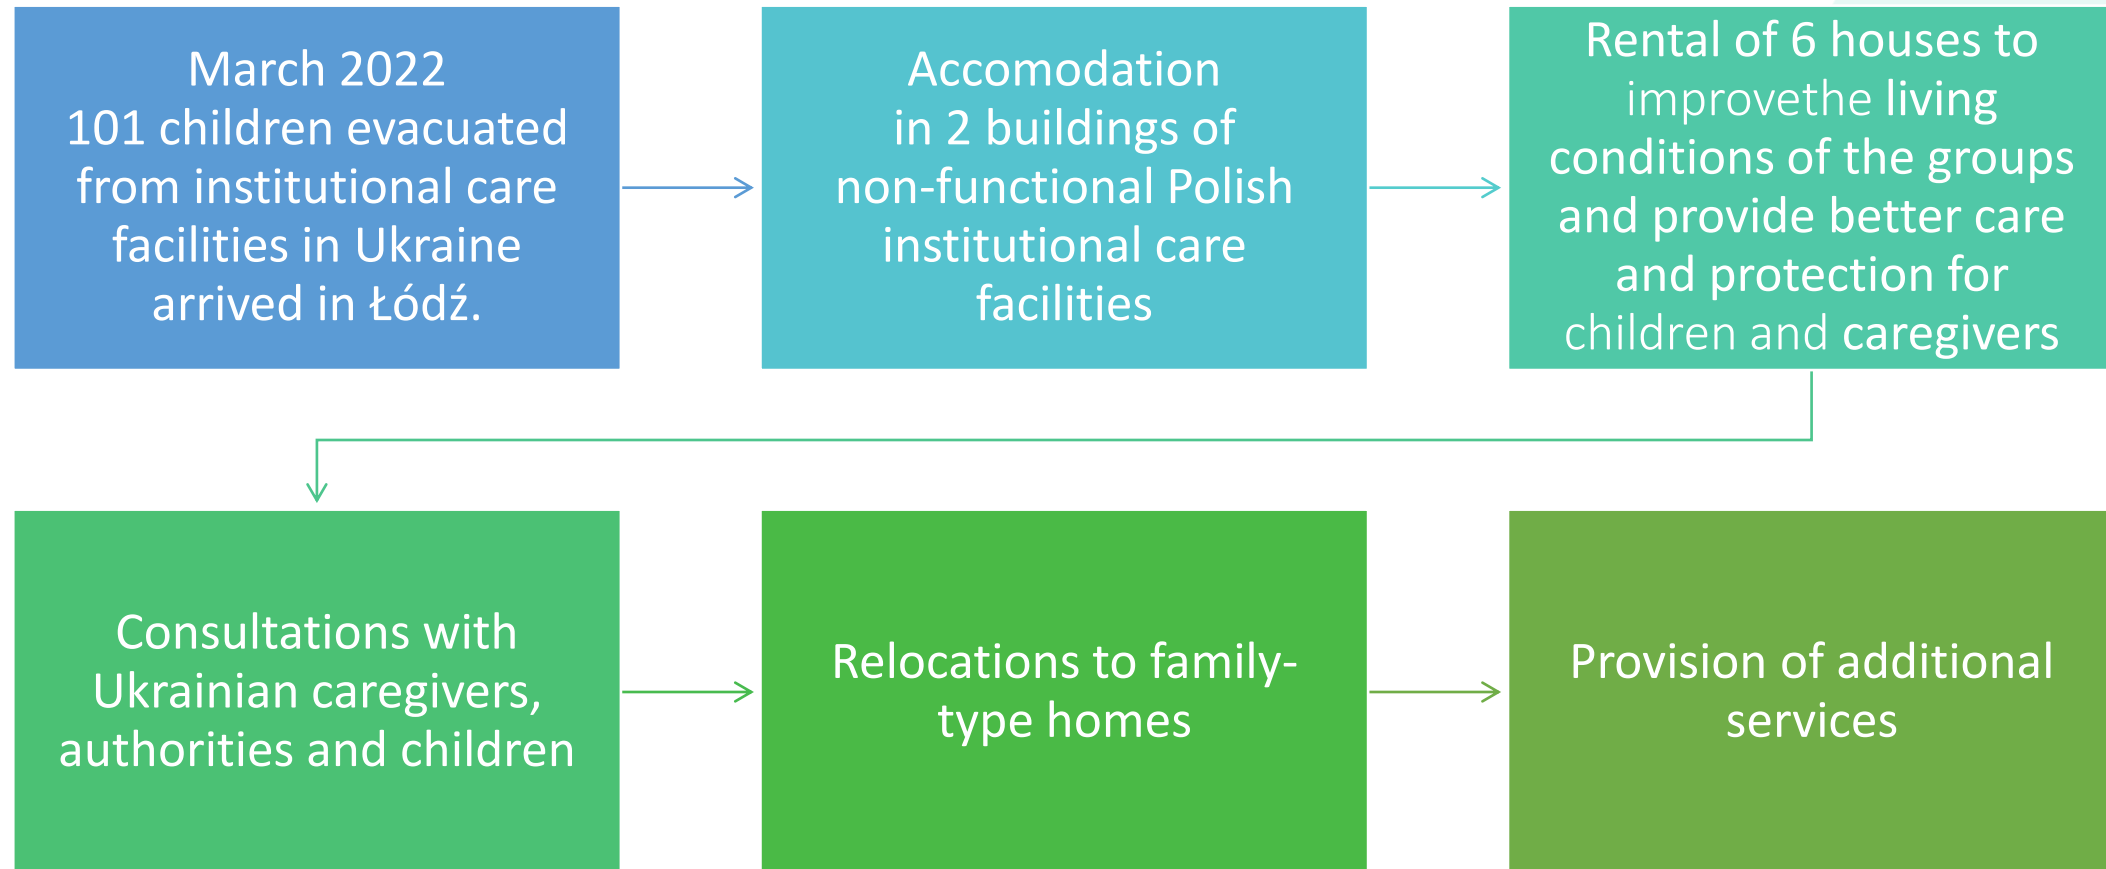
March 2022
101 children evacuated from institutional care facilities in Ukraine arrived in Łódź.

Accomodation in 2 buildings of non-functional Polish institutional care facilities

Rental of 6 houses to improvethe living conditions of the groups and provide better care and protection for children and caregivers

Consultations with Ukrainian caregivers, authorities and children

Relocations to family-type homes

Provision of additional services